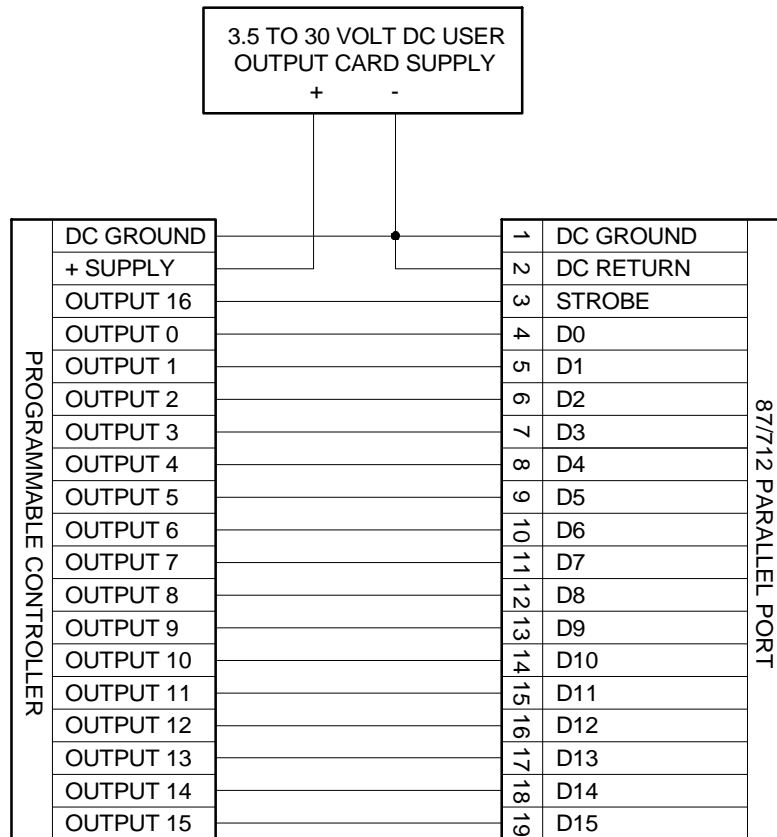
3.5 TO 30 VOLT DC USER OUTPUT CARD SUPPLY
+ -

PROGRAMMABLE CONTROLLER

| DC GROUND |
|---|
| + SUPPLY |
| OUTPUT 16 |
| OUTPUT 0 |
| OUTPUT 1 |
| OUTPUT 2 |
| OUTPUT 3 |
| OUTPUT 4 |
| OUTPUT 5 |
| OUTPUT 6 |
| OUTPUT 7 |
| OUTPUT 8 |
| OUTPUT 9 |
| OUTPUT 10 |
| OUTPUT 11 |
| OUTPUT 12 |
| OUTPUT 13 |
| OUTPUT 14 |
| OUTPUT 15 |

| 1 | DC GROUND |
|---|---|
| 2 | DC RETURN |
| 3 | STROBE |
| 4 | D0 |
| 5 | D1 |
| 6 | D2 |
| 7 | D3 |
| 8 | D4 |
| 9 | D5 |
| 10 | D6 |
| 11 | D7 |
| 12 | D8 |
| 13 | D9 |
| 14 | D10 |
| 15 | D11 |
| 16 | D12 |
| 17 | D13 |
| 18 | D14 |
| 19 | D15 |

87/712 PARALLEL PORT